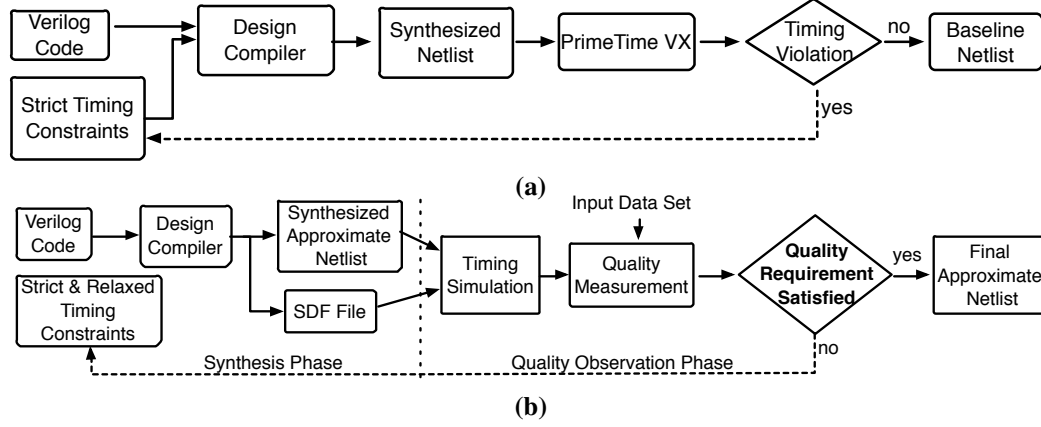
Verilog Code

Design Compiler

Synthesized Netlist

PrimeTime VX

Timing Violation

no

Baseline Netlist

Strict Timing Constraints

yes

(a)

Verilog Code

Design Compiler

Synthesized Approximate Netlist

Input Data Set

Timing Simulation

Quality Measurement

Quality Requirement Satisfied

yes

Final Approximate Netlist

Strict & Relaxed Timing Constraints

SDF File

Synthesis Phase

Quality Observation Phase

no

(b)